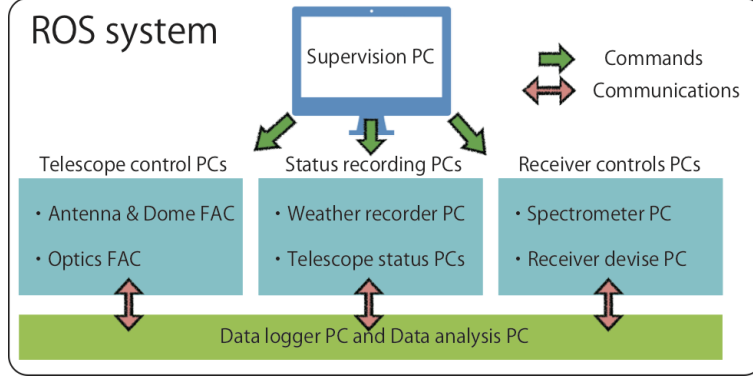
ROS system

Supervision PC

Commands

Communications

Telescope control PCs

・Antenna & Dome FAC

・Optics FAC

Status recording PCs

・Weather recorder PC

・Telescope status PCs

Receiver controls PCs

・Spectrometer PC

・Receiver devise PC

Data logger PC and Data analysis PC